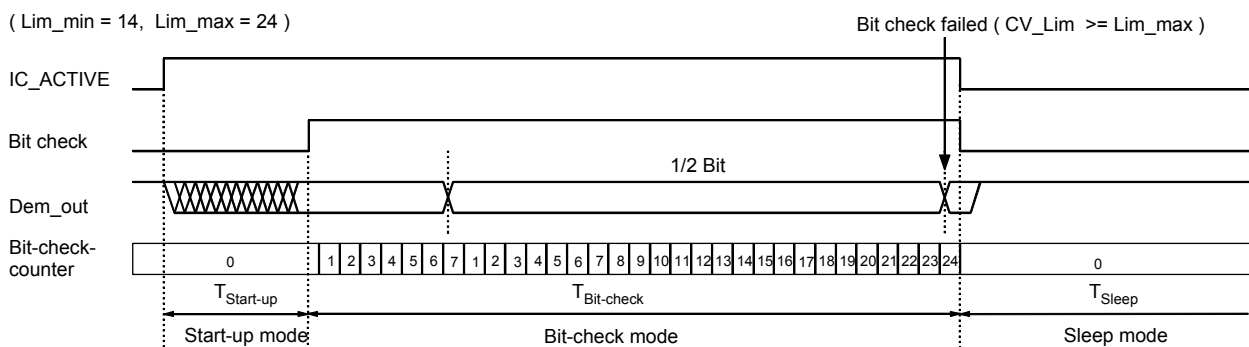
( Lim_min = 14,  Lim_max = 24 )

Bit check failed ( CV_Lim  >= Lim_max )

IC_ACTIVE

Bit check

1/2 Bit

Dem_out

Bit-check-counter

0

1 2 3 4 5 6 7 1 2 3 4 5 6 7 8 9 10 11 12 13 14 15 16 17 18 19 20 21 22 23 24

0

$T_{Start-up}$

$T_{Bit-check}$

$T_{Sleep}$

Start-up mode

Bit-check mode

Sleep mode